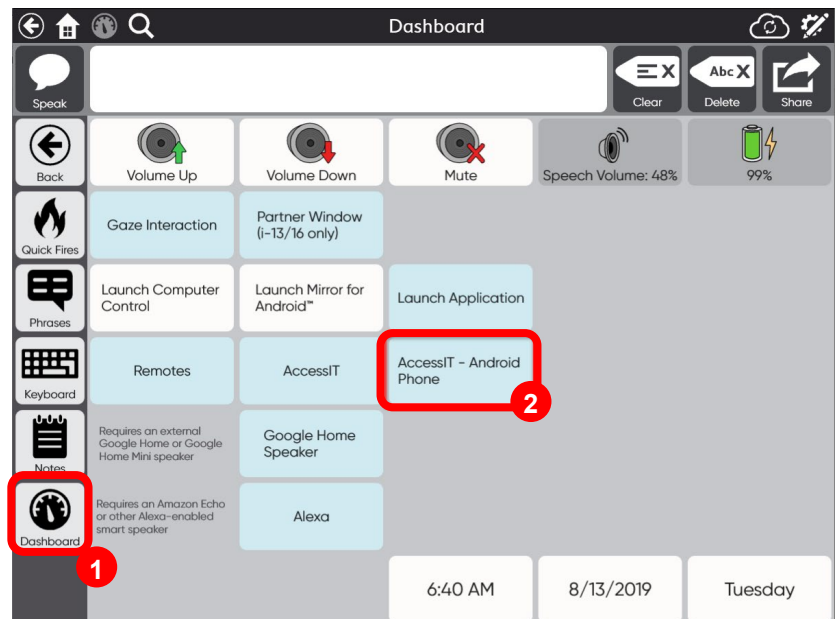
Dashboard

Speak

Clear

Abc X

Delete

Share

Back

Quick Fires

Phrases

Keyboard

Notes

Dashboard

1

Volume Up

Volume Down

Mute

Speech Volume: 48%

99%

Gaze Interaction

Partner Window (i-13/16 only)

Launch Computer Control

Launch Mirror for Android™

Launch Application

Remotes

AccessIT

AccessIT - Android Phone

2

Requires an external Google Home or Google Home Mini speaker

Google Home Speaker

Requires an Amazon Echo or other Alexa-enabled smart speaker

Alexa

6:40 AM

8/13/2019

Tuesday